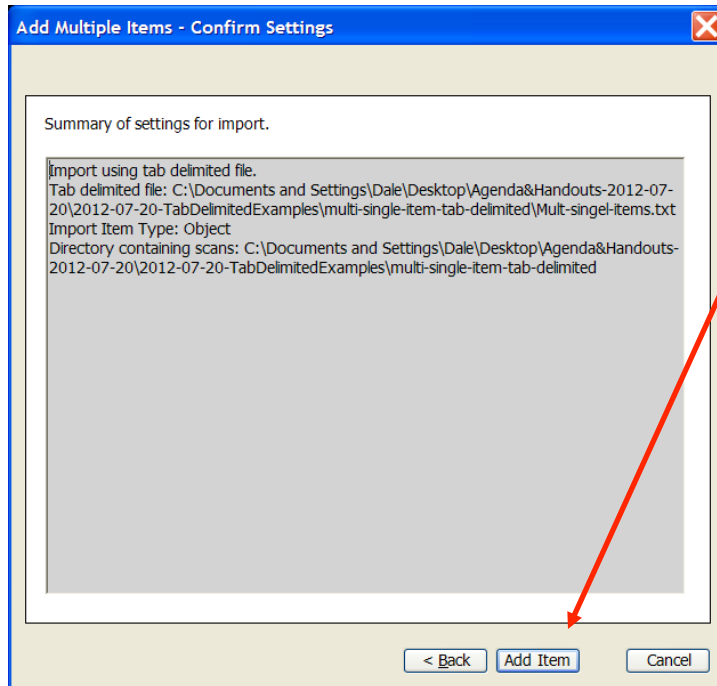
Add Multiple Items - Confirm Settings

Summary of settings for import.

Import using tab delimited file.
Tab delimited file: C:\Documents and Settings\Dale\Desktop\Agenda&Handouts-2012-07-20\2012-07-20-TabDelimitedExamples\multi-single-item-tab-delimited\Mult-singel-items.txt
Import Item Type: Object
Directory containing scans: C:\Documents and Settings\Dale\Desktop\Agenda&Handouts-2012-07-20\2012-07-20-TabDelimitedExamples\multi-single-item-tab-delimited

< Back
Add Item
Cancel